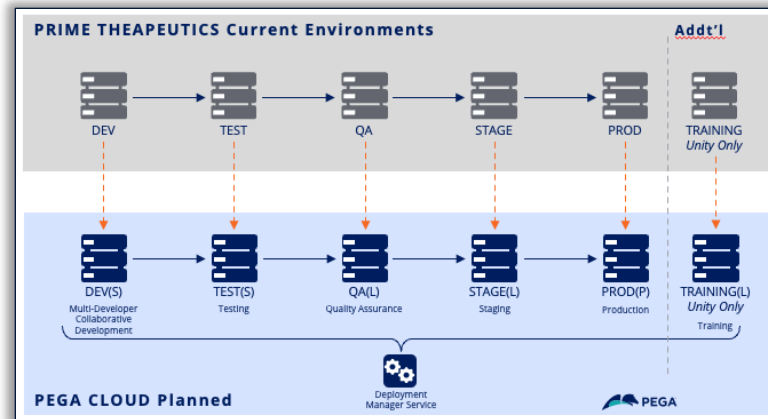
PRIME THEAPEUTICS Current Environments

Addt'l

DEV

TEST

QA

STAGE

PROD

TRAINING
Unity Only

DEV(S)
Multi-Developer Collaborative Development

TEST(S)
Testing

QA(L)
Quality Assurance

STAGE(L)
Staging

PROD(P)
Production

TRAINING(L)
Unity Only
Training

PEGA CLOUD Planned

Deployment Manager Service

PEGA